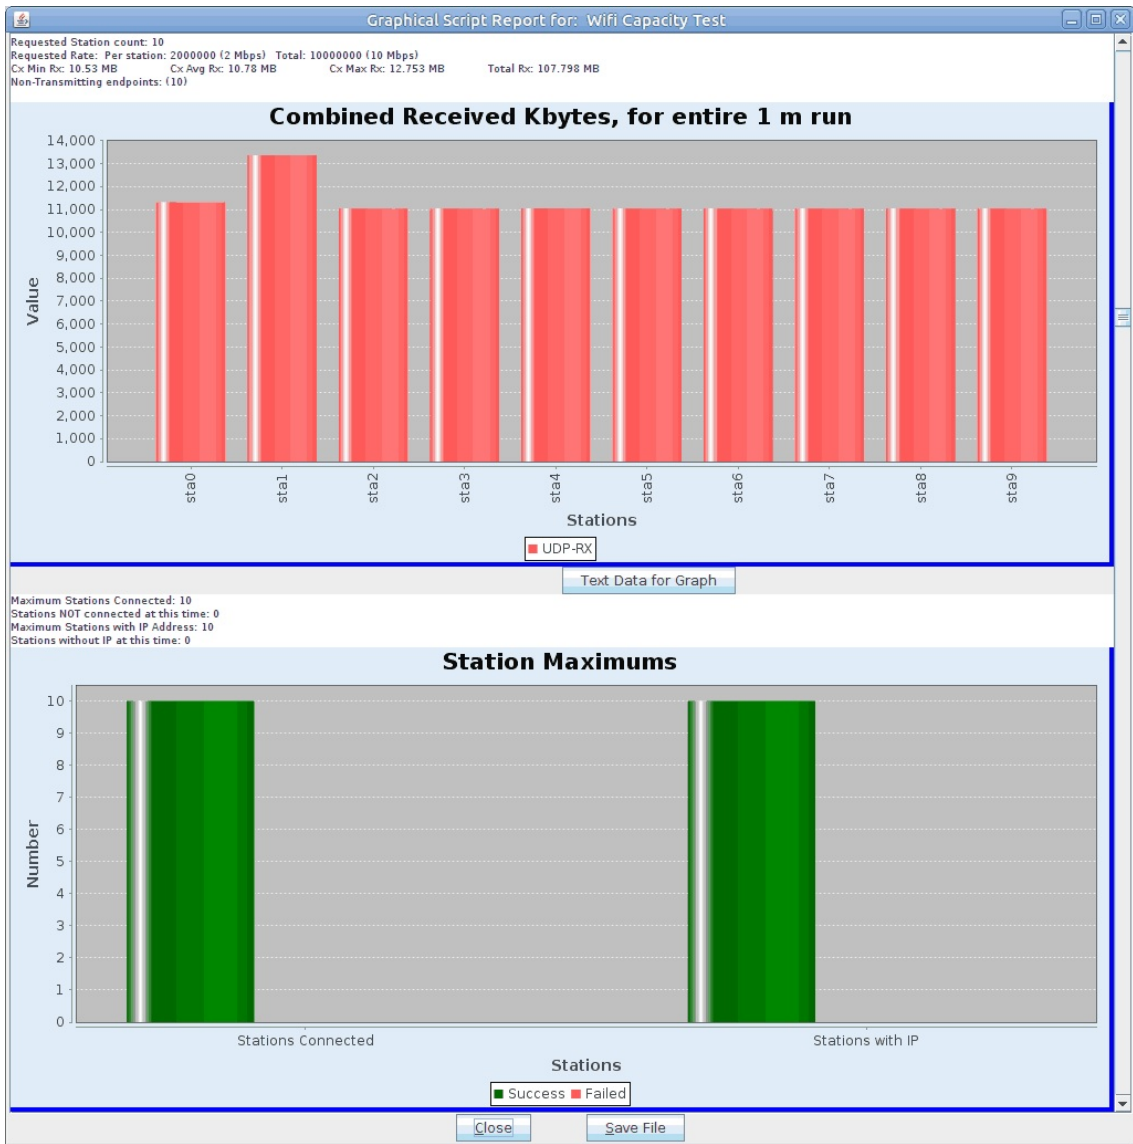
Graphical Script Report for: Wifi Capacity Test

Requested Station count: 10
Requested Rate: Per station: 2000000 (2 Mbps) Total: 10000000 (10 Mbps)
Cx Min Rx: 10.53 MB Cx Avg Rx: 10.78 MB Cx Max Rx: 12.753 MB Total Rx: 107.798 MB
Non-Transmitting endpoints: (10)

Combined Received Kbytes, for entire 1 m run

Value
14,000
13,000
12,000
11,000
10,000
9,000
8,000
7,000
6,000
5,000
4,000
3,000
2,000
1,000
0

sta0 sta1 sta2 sta3 sta4 sta5 sta6 sta7 sta8 sta9

Stations

UDP-RX

Text Data for Graph

Maximum Stations Connected: 10
Stations NOT connected at this time: 0
Maximum Stations with IP Address: 10
Stations without IP at this time: 0

Station Maximums

Number
10
9
8
7
6
5
4
3
2
1
0

Stations Connected Stations with IP

Stations

Success Failed

Close Save File